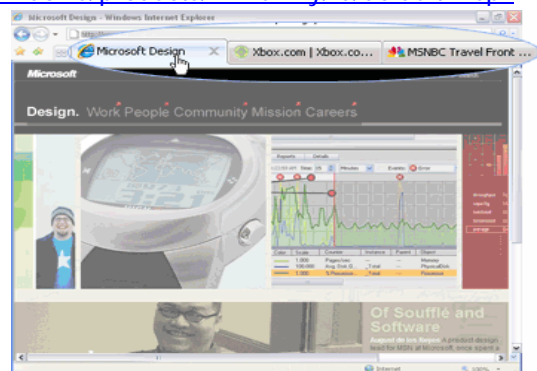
Microsoft Design - Windows Internet Explorer

Microsoft Design

Xbox.com | Xbox.co...

MSNBC Travel Front ...

Microsoft

Design. Work People Community Mission Careers

Reports Details

Of Soufflé and Software

Internet